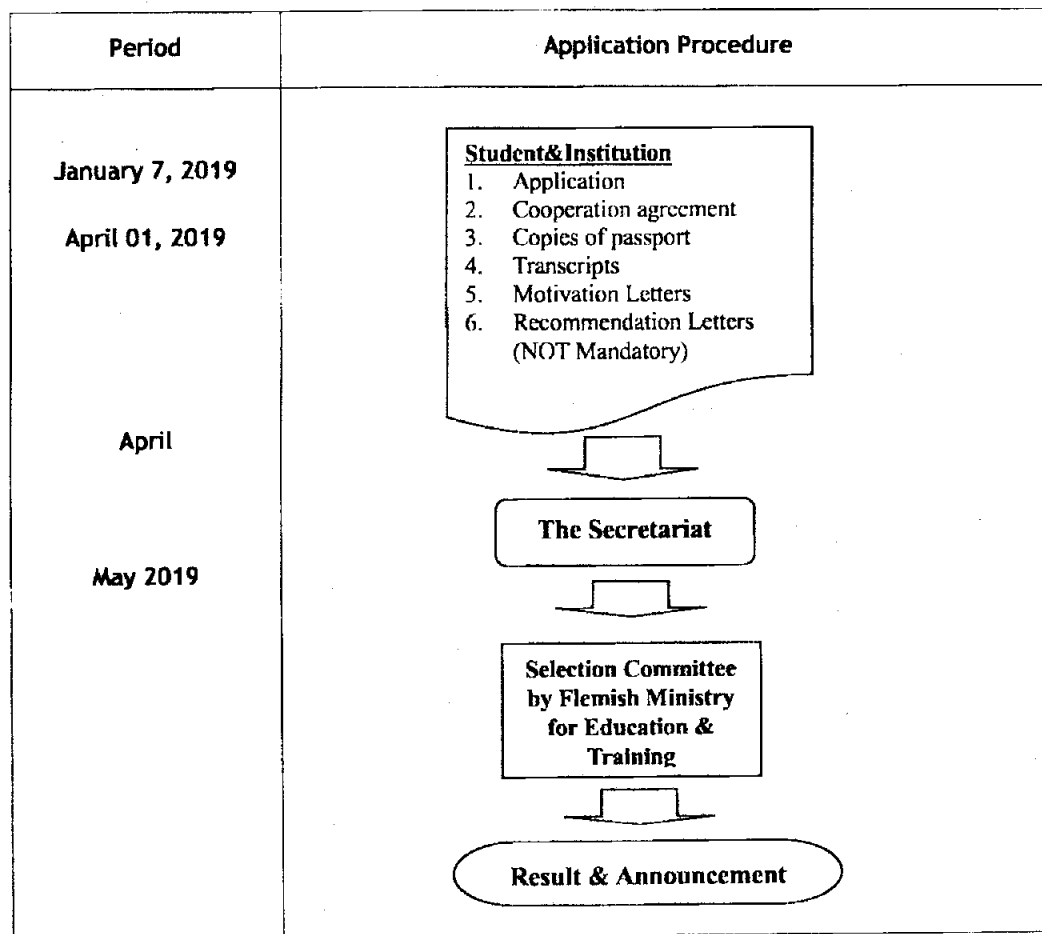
| Period | Application Procedure |
|---|---|
| January 7, 2019<br>April 01, 2019<br>April<br>May 2019 | Student&Institution<br>1. Application<br>2. Cooperation agreement<br>3. Copies of passport<br>4. Transcripts<br>5. Motivation Letters<br>6. Recommendation Letters (NOT Mandatory)<br>The Secretariat<br>Selection Committee by Flemish Ministry for Education & Training<br>Result & Announcement |